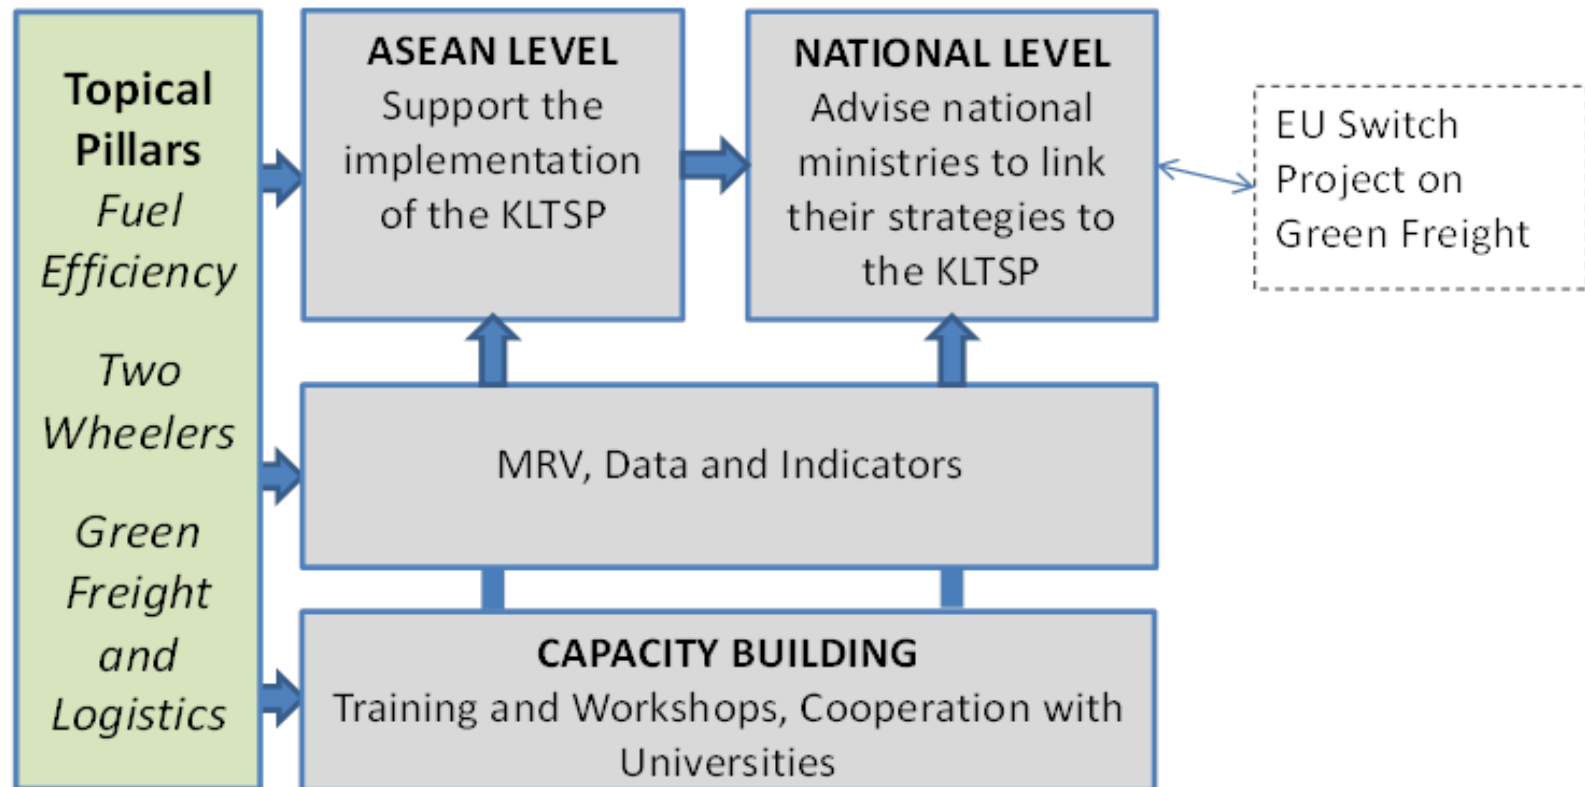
Topical Pillars
Fuel Efficiency

Two Wheelers

Green Freight and Logistics

ASEAN LEVEL
Support the implementation of the KLTSP

NATIONAL LEVEL
Advise national ministries to link their strategies to the KLTSP

EU Switch Project on Green Freight

MRV, Data and Indicators

CAPACITY BUILDING
Training and Workshops, Cooperation with Universities